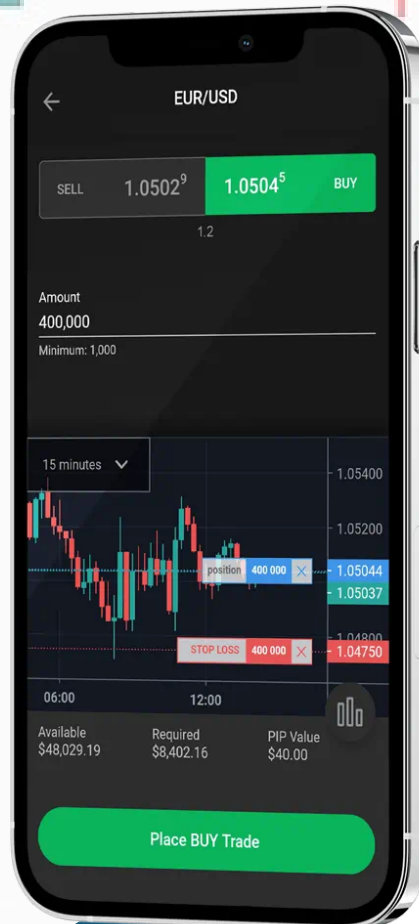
EUR/USD

SELL 1.0502$^{9}$ 1.0504$^{5}$ BUY

1.2

Amount
400,000
Minimum: 1,000

15 minutes

1.05400
1.05200
position 400 000 ×
1.05044
1.05037
1.04800
STOP LOSS 400 000 ×
1.04750

06:00
12:00

Available
$48,029.19
Required
$8,402.16
PIP Value
$40.00

Place BUY Trade